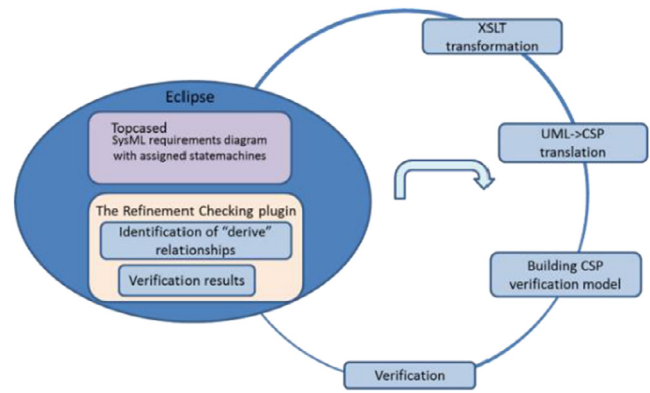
Eclipse

Topcased
SysML requirements diagram with assigned statemachines

The Refinement Checking plugin

Identification of "derive" relationships

Verification results

XSLT transformation

UML->CSP translation

Building CSP verification model

Verification